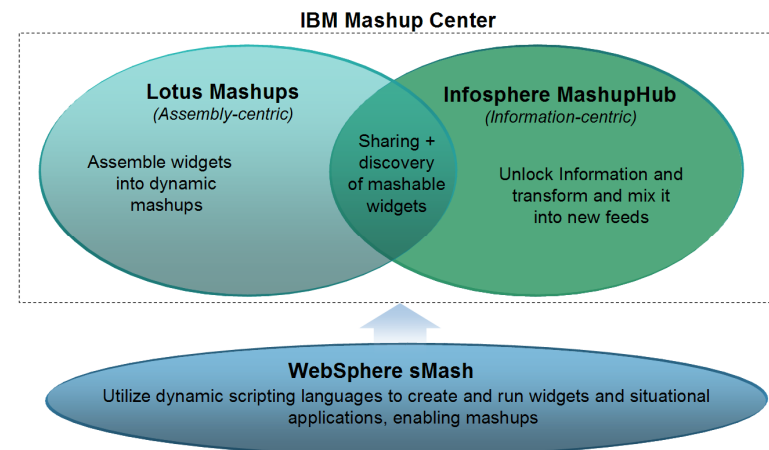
IBM Mashup Center

Lotus Mashups
(Assembly-centric)

Assemble widgets into dynamic mashups

Sharing + discovery of mashable widgets

Infosphere MashupHub
(Information-centric)

Unlock Information and transform and mix it into new feeds

WebSphere sMash
Utilize dynamic scripting languages to create and run widgets and situational applications, enabling mashups